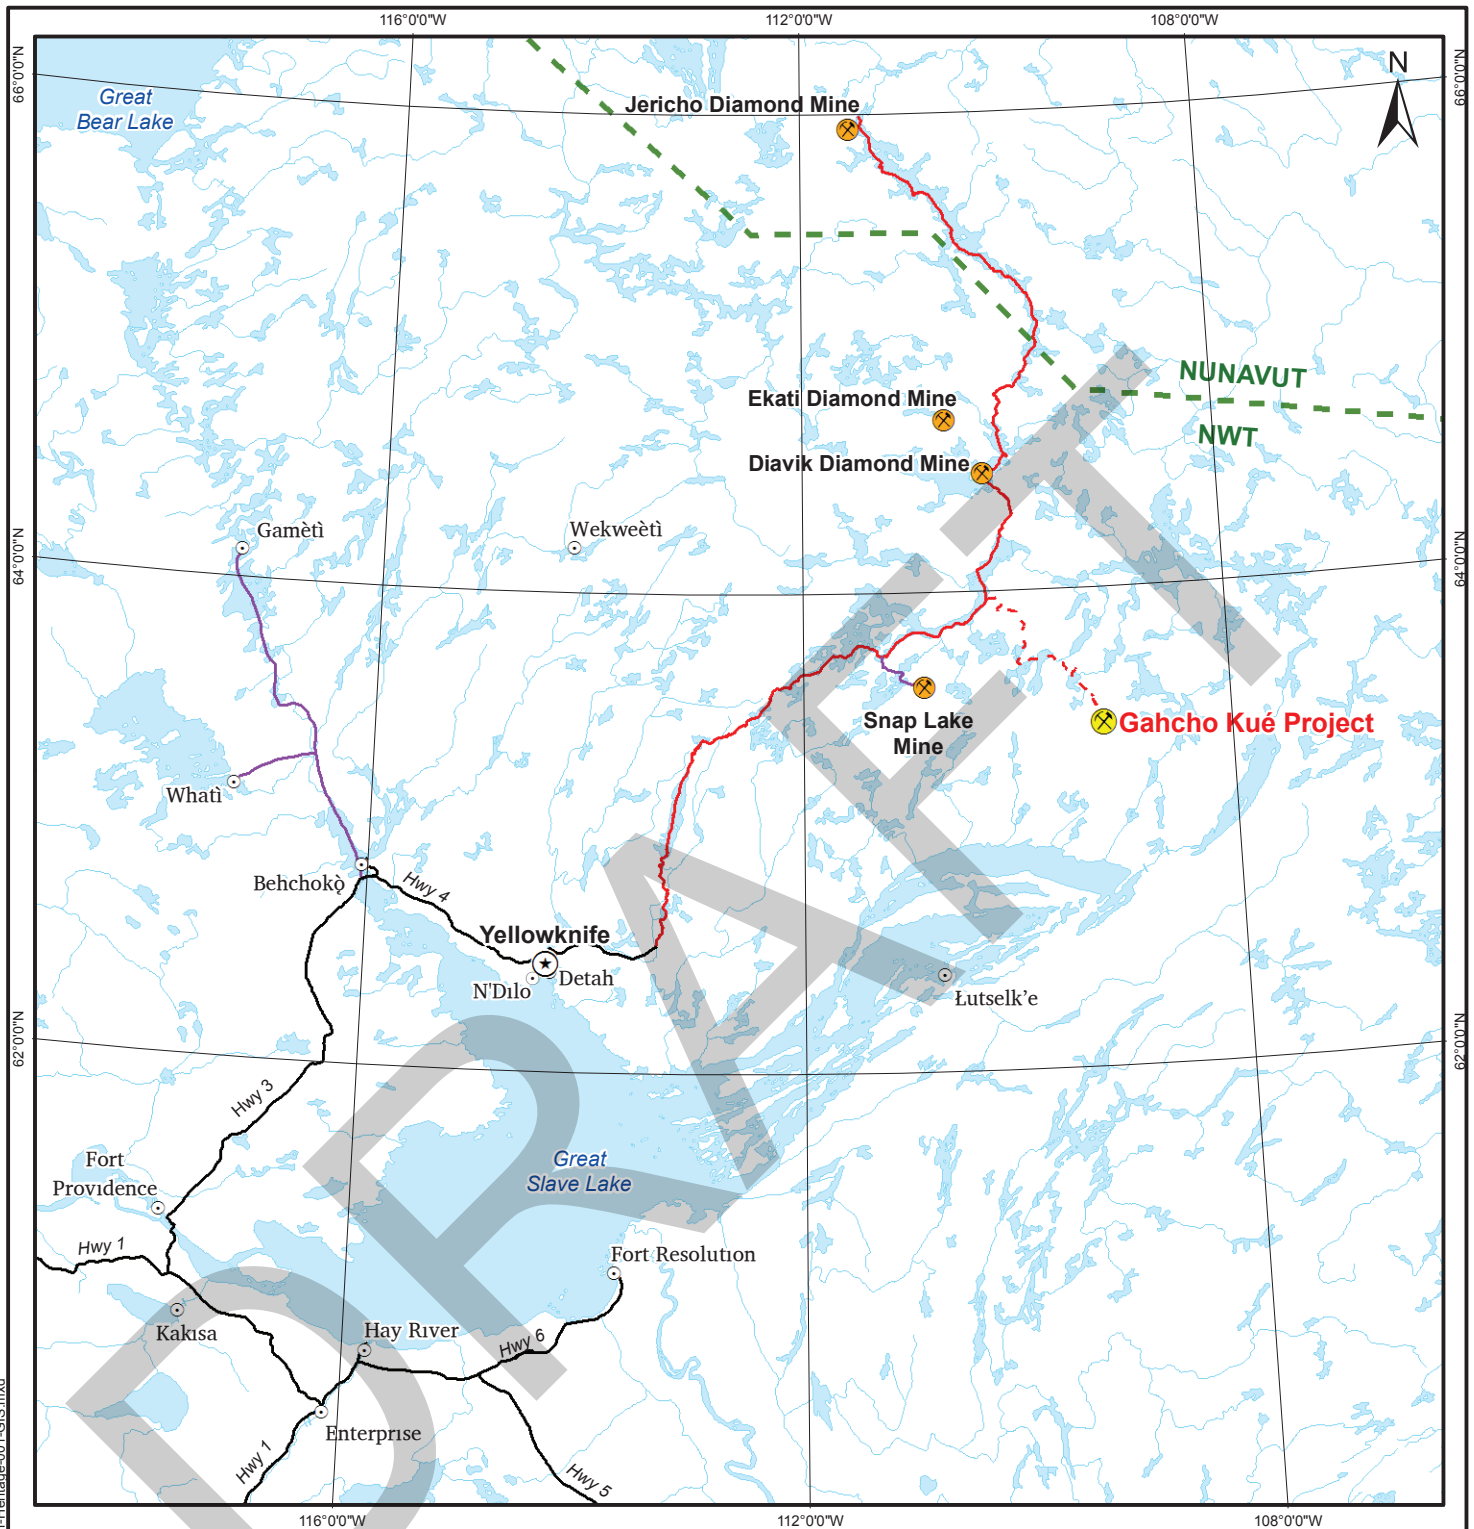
116°0'0"W
112°0'0"W
108°0'0"W
N
66°0'0"N
66°0'0"N
Great Bear Lake
Jericho Diamond Mine
NUNAVUT
NWT
Ekati Diamond Mine
Diavik Diamond Mine
Gamètì
Wekweètì
64°0'0"N
64°0'0"N
Snap Lake Mine
Gahcho Kué Project
Whatì
Behchokǫ̀
Hwy 4
Yellowknife
N'Dılo
Detah
Łutselk'e
62°0'0"N
62°0'0"N
Hwy 3
Fort Providence
Great Slave Lake
Hwy 1
Fort Resolution
Kakısa
Hay River
Hwy 6
Enterprise
Hwy 1
Hwy 5
116°0'0"W
112°0'0"W
108°0'0"W
DRAFT